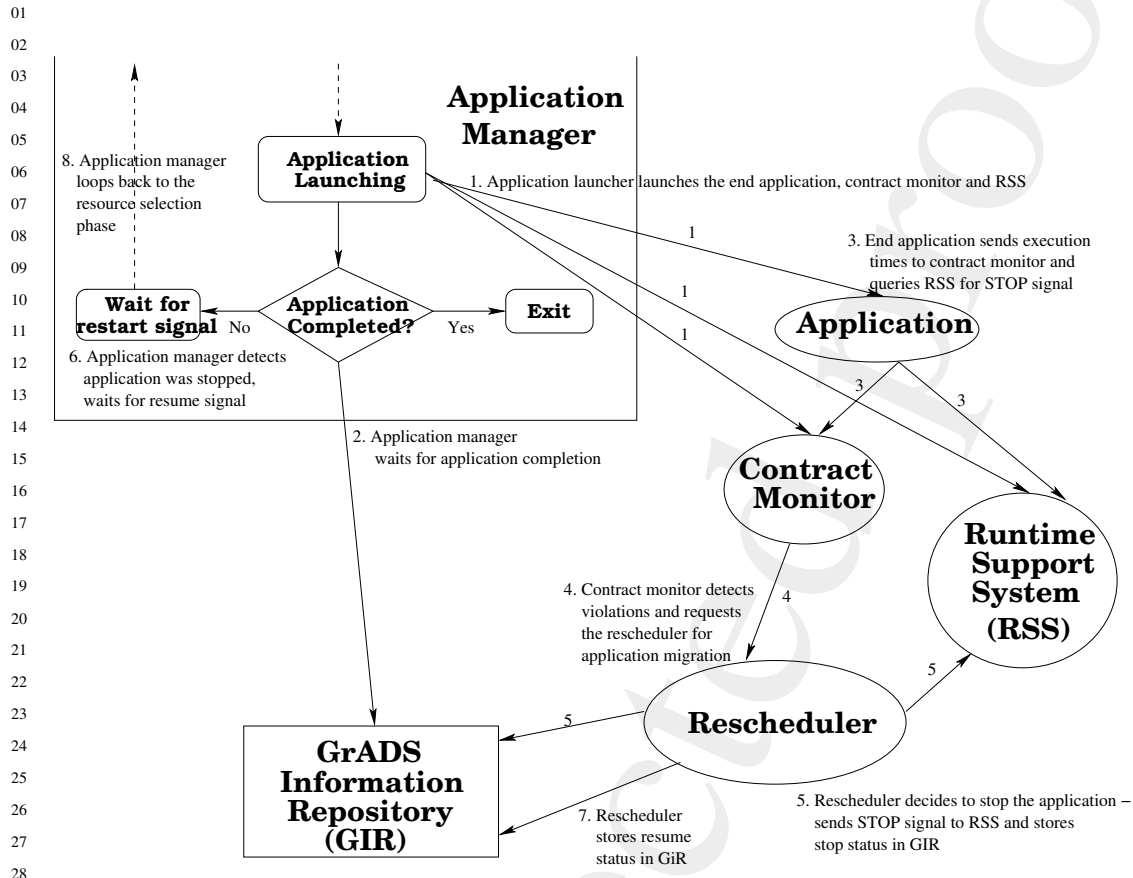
01
02
03
04
05
06
07
08
09
10
11
12
13
14
15
16
17
18
19
20
21
22
23
24
25
26
27
28

Application Manager

8. Application manager loops back to the resource selection phase

Application Launching

1. Application launcher launches the end application, contract monitor and RSS

1

3. End application sends execution times to contract monitor and queries RSS for STOP signal

Wait for restart signal

No

Application Completed?

Yes

Exit

1

1

Application

6. Application manager detects application was stopped, waits for resume signal

3

3

2. Application manager waits for application completion

Contract Monitor

Runtime Support System (RSS)

4. Contract monitor detects violations and requests the rescheduler for application migration

4

5

5

Rescheduler

GrADS Information Repository (GIR)

7. Rescheduler stores resume status in GiR

5. Rescheduler decides to stop the application – sends STOP signal to RSS and stores stop status in GIR